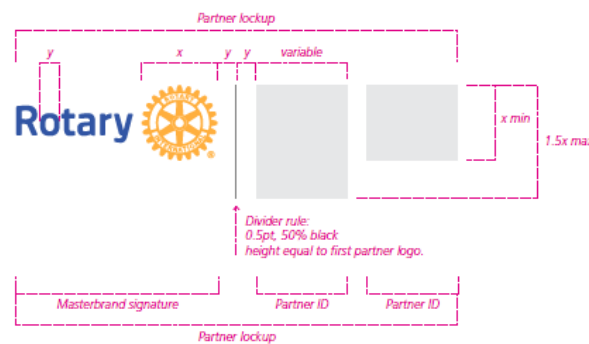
Partner lockup

y

x

y

y

variable

Rotary

ROTARY INTERNATIONAL

x min

1.5x ma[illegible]

Divider rule:
0.5pt, 50% black
height equal to first partner logo.

Masterbrand signature

Partner ID

Partner ID

Partner lockup